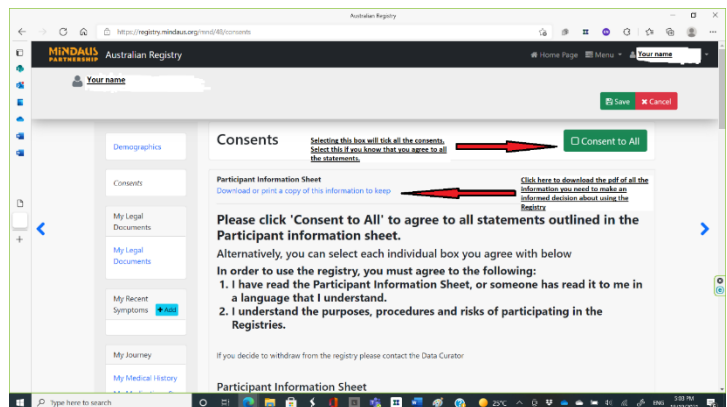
Australian Registry

https://registry.mindaus.org/rend/48/consents

MINDAUS PARTNERSHIP Australian Registry

Home Page Menu Your name

Your name

Save Cancel

Demographics

Consents

My Legal Documents

My Legal Documents

My Recent Symptoms +Add

My Journey

My Medical History

Consents

Selecting this box will tick all the consents. Select this if you know that you agree to all the statements.

Consent to All

Participant Information Sheet

Download or print a copy of this information to keep

Click here to download the pdf of all the information you need to make an informed decision about using the Registry

Please click 'Consent to All' to agree to all statements outlined in the Participant information sheet.

Alternatively, you can select each individual box you agree with below

In order to use the registry, you must agree to the following:

1. I have read the Participant Information Sheet, or someone has read it to me in a language that I understand.
2. I understand the purposes, procedures and risks of participating in the Registries.

If you decide to withdraw from the registry please contact the Data Curator

Participant Information Sheet

Type here to search

25°C

ENG

5:03 PM